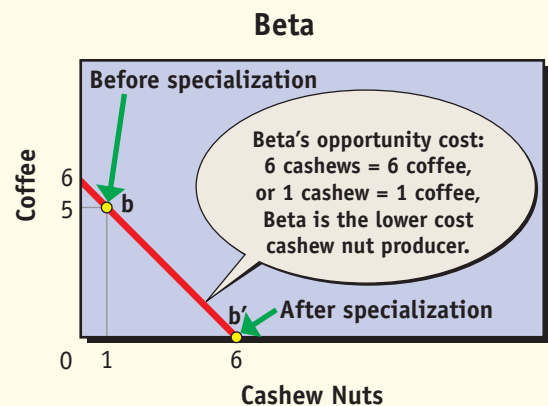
Beta

Before specialization

Beta's opportunity cost: 6 cashews = 6 coffee, or 1 cashew = 1 coffee, Beta is the lower cost cashew nut producer.

Coffee

6

5

b

b′

After specialization

0

1

6

Cashew Nuts